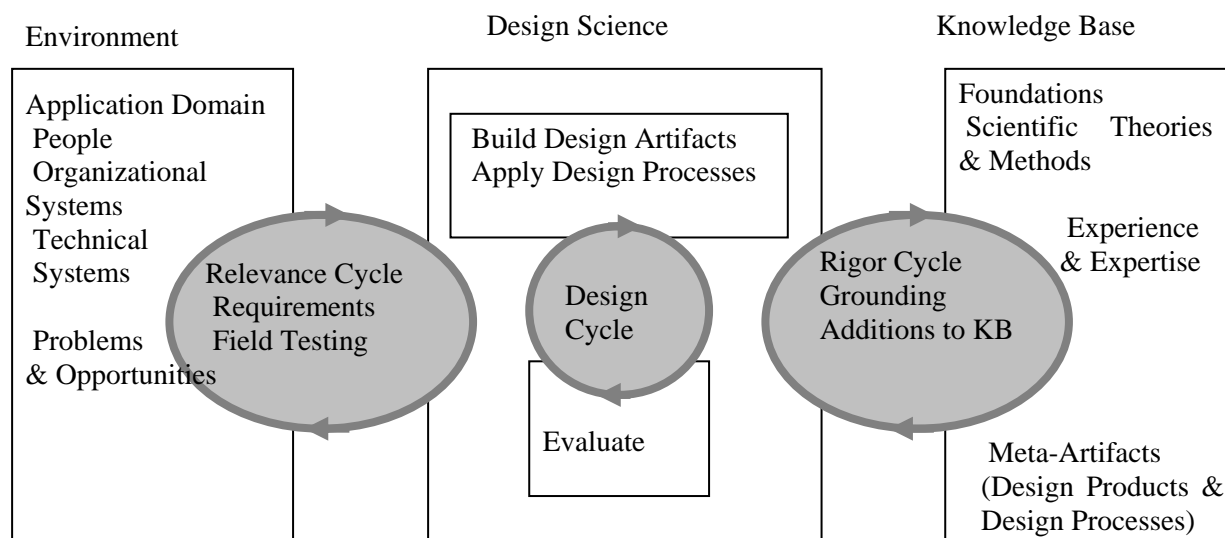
Environment

Design Science

Knowledge Base

Application Domain
People
Organizational Systems
Technical Systems

Problems & Opportunities

Relevance Cycle
Requirements
Field Testing

Build Design Artifacts
Apply Design Processes

Design Cycle

Evaluate

Rigor Cycle
Grounding
Additions to KB

Foundations
Scientific Theories & Methods

Experience & Expertise

Meta-Artifacts (Design Products & Design Processes)